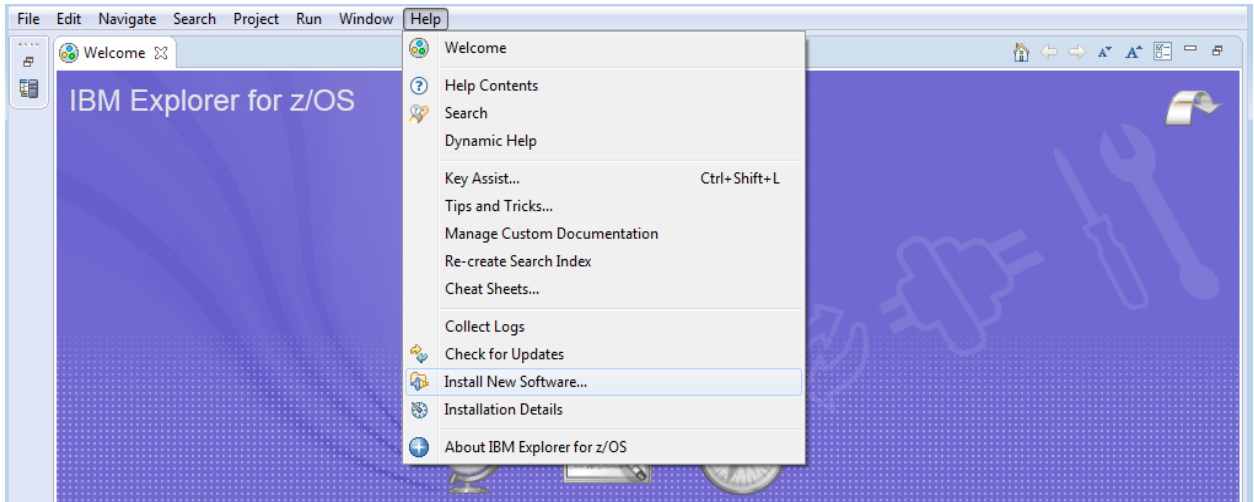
File Edit Navigate Search Project Run Window Help

Welcome

IBM Explorer for z/OS

Welcome

Help Contents
Search
Dynamic Help

Key Assist... Ctrl+Shift+L
Tips and Tricks...
Manage Custom Documentation
Re-create Search Index
Cheat Sheets...

Collect Logs
Check for Updates
Install New Software...
Installation Details

About IBM Explorer for z/OS